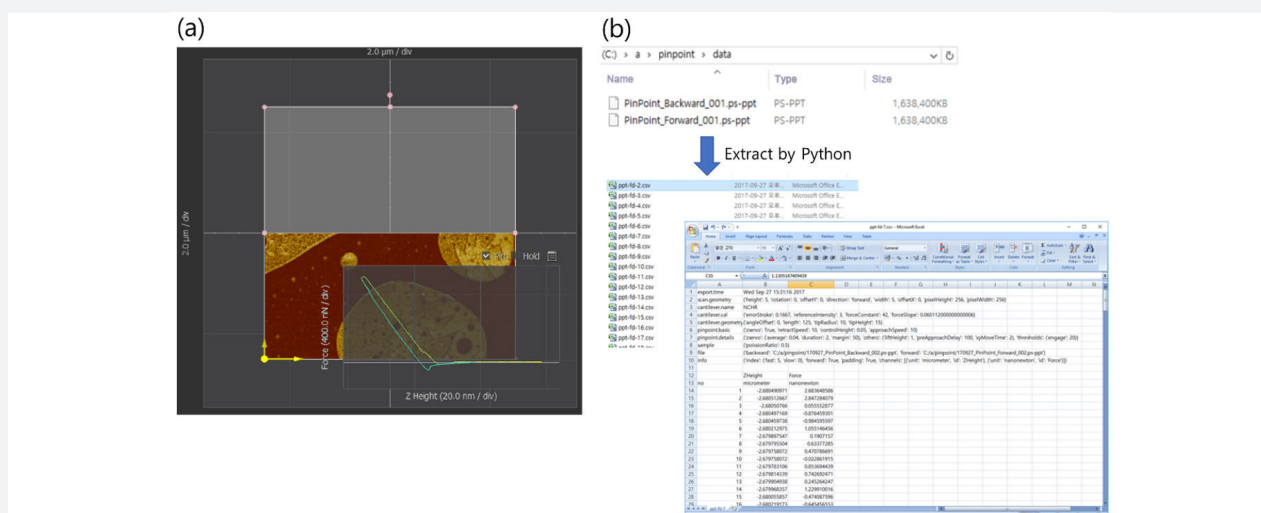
(a)

2.0 μm / div

2.0 μm / div

Hold

Force (400.0 nN / div)

Z Height (20.0 nm / div)

(b)

(C:) › a › pinpoint › data

| Name | Type | Size |
|---|---|---|
| PinPoint_Backward_001.ps-ppt | PS-PPT | 1,638,400KB |
| PinPoint_Forward_001.ps-ppt | PS-PPT | 1,638,400KB |

Extract by Python

ppt-fd-2.csv
ppt-fd-3.csv
ppt-fd-4.csv
ppt-fd-5.csv
ppt-fd-6.csv
ppt-fd-7.csv
ppt-fd-8.csv
ppt-fd-9.csv
ppt-fd-10.csv
ppt-fd-11.csv
ppt-fd-12.csv
ppt-fd-13.csv
ppt-fd-14.csv
ppt-fd-15.csv
ppt-fd-16.csv
ppt-fd-17.csv

2017-09-27 Microsoft Office E...

ppt-fd-1.csv - Microsoft Excel

| | A | B | C |
|---|---|---|---|
| 1 | export.time | Wed Sep 27 15:31:16 2017 | |
| 2 | scan.geometry | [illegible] | |
| 3 | cantilever.name | NCHR | |
| 4 | cantilever.cal | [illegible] | |
| 5 | cantilever.geometry | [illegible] | |
| 6 | pinpoint.basic | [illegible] | |
| 7 | pinpoint.details | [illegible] | |
| 8 | sample | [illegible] | |
| 9 | file | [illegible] | |
| 10 | info | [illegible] | |
| 11 | | | |
| 12 | | ZHeight | Force |
| 13 | no | micrometer | nanonewton |
| 14 | 1 | -2.680490971 | 2.683648586 |
| 15 | 2 | -2.680512667 | 2.847284079 |
| 16 | 3 | -2.680505766 | 0.055552877 |
| 17 | 4 | -2.680497169 | -0.876459301 |
| 18 | 5 | -2.680459738 | -0.984595597 |
| 19 | 6 | -2.680212975 | 1.055146456 |
| 20 | 7 | -2.679897547 | 0.1907157 |
| 21 | 8 | -2.679795504 | 0.63377285 |
| 22 | 9 | -2.679758072 | 0.470786691 |
| 23 | 10 | -2.679758072 | -0.022861915 |
| 24 | 11 | -2.679783106 | 0.853684439 |
| 25 | 12 | -2.679814339 | 0.742692471 |
| 26 | 13 | -2.679904938 | 0.245264247 |
| 27 | 14 | -2.679968357 | 1.229910616 |
| 28 | 15 | -2.680055857 | -0.474087596 |
| 29 | 16 | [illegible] | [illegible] |